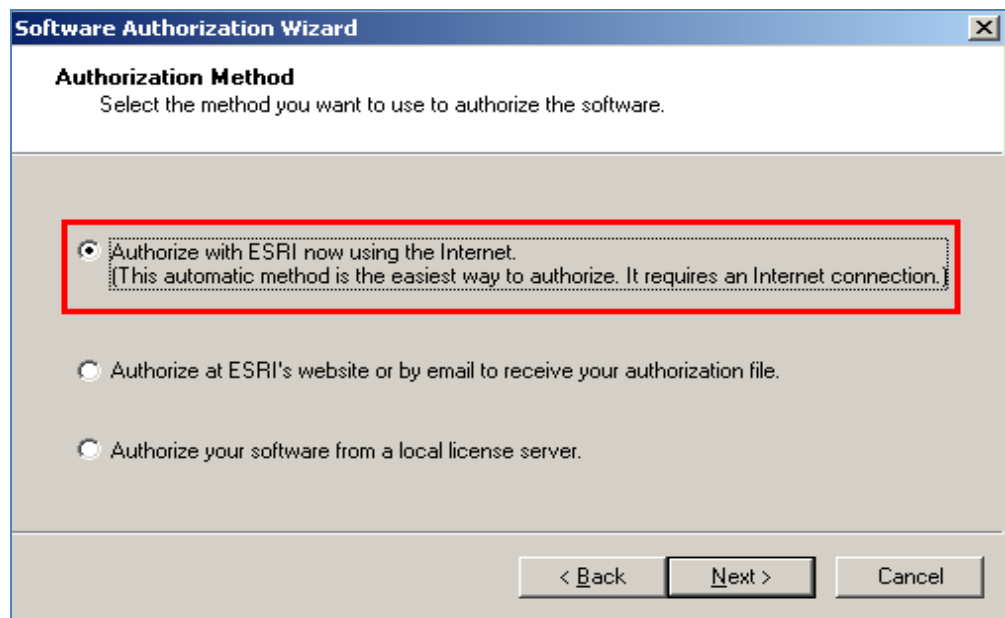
Software Authorization Wizard

Authorization Method
Select the method you want to use to authorize the software.

Authorize with ESRI now using the Internet.
(This automatic method is the easiest way to authorize. It requires an Internet connection.)

Authorize at ESRI's website or by email to receive your authorization file.

Authorize your software from a local license server.

< Back
Next >
Cancel